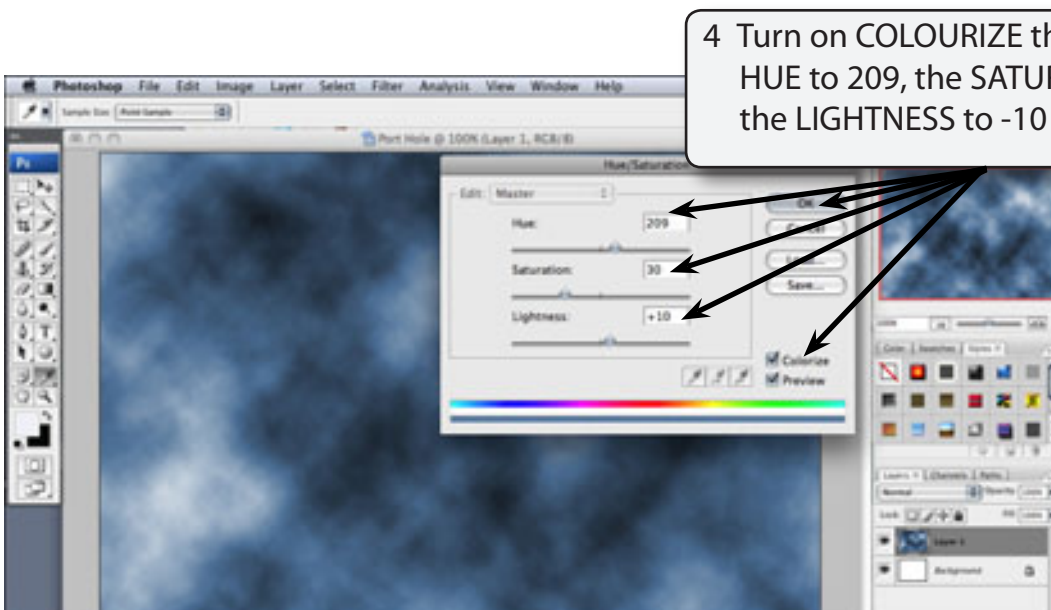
4 Turn on COLOURIZE th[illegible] HUE to 209, the SATU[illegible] the LIGHTNESS to -10

Photoshop File Edit Image Layer Select Filter Analysis View Window Help

Sample Size: Point Sample

Port Hole @ 100% (Layer 1, RGB/8)

Hue/Saturation

Edit: Master

Hue: 209

Saturation: 30

Lightness: +10

OK

Cancel

Load...

Save...

Colorize

Preview

Color Swatches Styles

Layers Channels Paths

Normal

Opacity: 100%

Lock:

Fill: 100%

Layer 1

Background